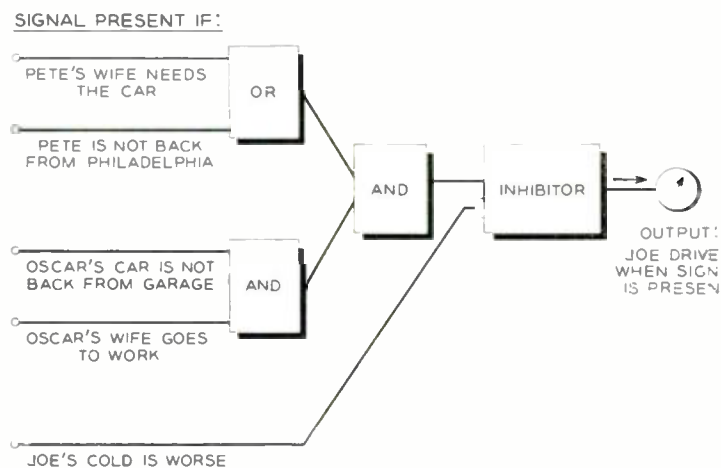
SIGNAL PRESENT IF:

PETE'S WIFE NEEDS THE CAR

OR

PETE IS NOT BACK FROM PHILADELPHIA

AND

INHIBITOR

OSCAR'S CAR IS NOT BACK FROM GARAGE

AND

OSCAR'S WIFE GOES TO WORK

OUTPUT: JOE DRIVE WHEN SIGN IS PRESEN

JOE'S COLD IS WORSE